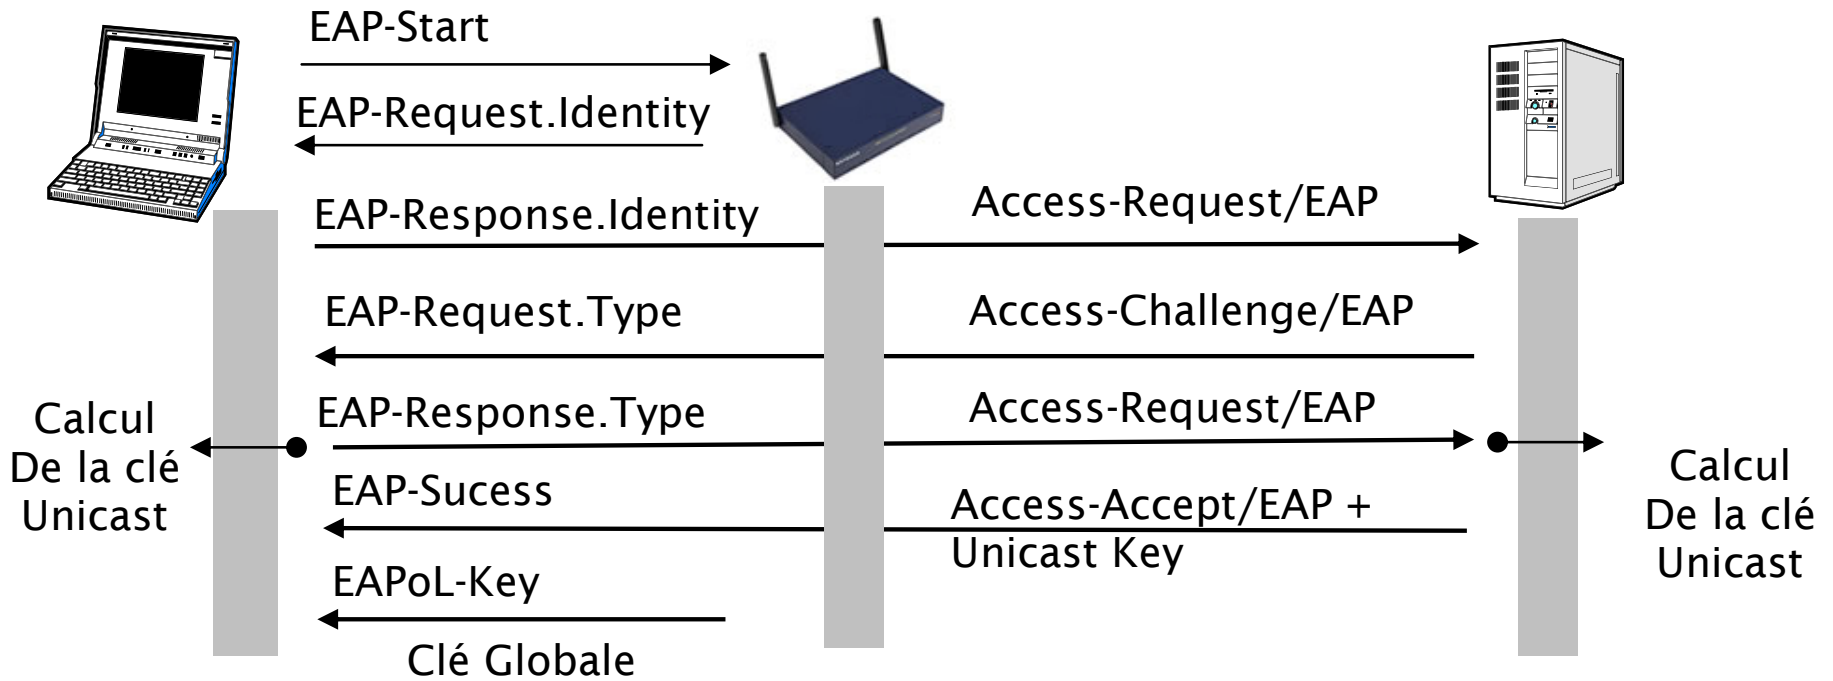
EAP-Start

EAP-Request.Identity

EAP-Response.Identity

Access-Request/EAP

EAP-Request.Type

Access-Challenge/EAP

EAP-Response.Type

Access-Request/EAP

Calcul
De la clé
Unicast

Calcul
De la clé
Unicast

EAP-Sucess

Access-Accept/EAP +
Unicast Key

EAPoL-Key

Clé Globale